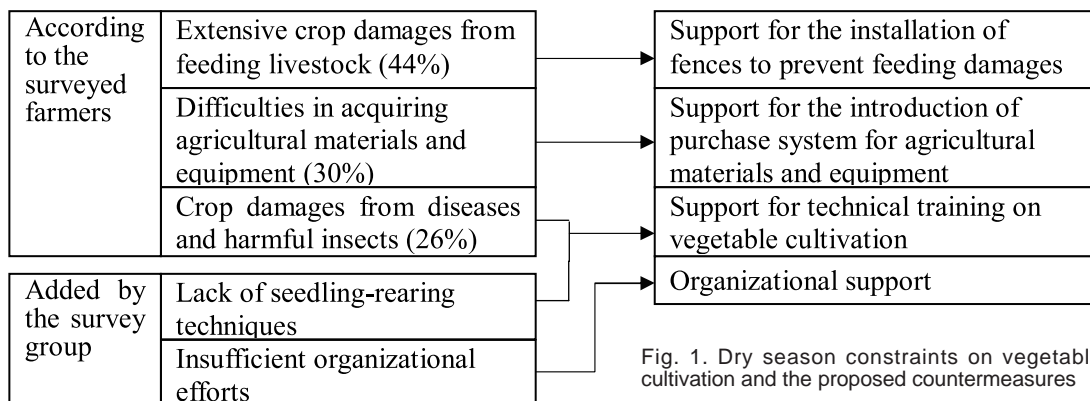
According to the surveyed farmers

Extensive crop damages from feeding livestock (44%)

Difficulties in acquiring agricultural materials and equipment (30%)

Crop damages from diseases and harmful insects (26%)

Added by the survey group

Lack of seedling-rearing techniques

Insufficient organizational efforts

Support for the installation of fences to prevent feeding damages

Support for the introduction of purchase system for agricultural materials and equipment

Support for technical training on vegetable cultivation

Organizational support

Fig. 1. Dry season constraints on vegetabl cultivation and the proposed countermeasures